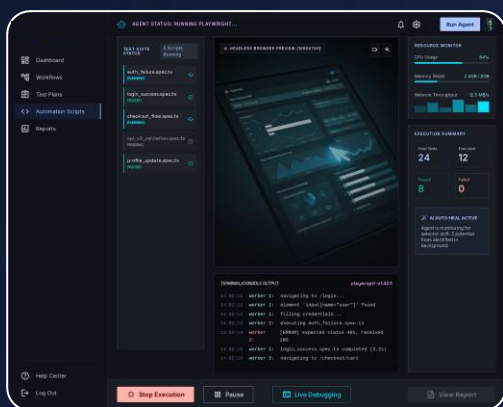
AGENT STATUS: RUNNING PLAYWRIGHT...

Run Agent

Dashboard
Workflows
Test Plans
Automation Scripts
Reports

TEST SUITE STATUS
5 Scripts Running

auth_failure.spec.ts
RUNNING

login_success.spec.ts
PASSED

checkout_flow.spec.ts
RUNNING

api_v2_validation.spec.ts
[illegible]

profile_update.spec.ts
PASSED

HEADLESS BROWSER PREVIEW (DEBUG)

RESOURCE MONITOR
CPU Usage 64%
Memory (RAM) 2.4GB / 8GB
Network Throughput 12.1 MB/s

EXECUTION SUMMARY
Total Tests 24
Executed 12
Passed 8
Failed 0

AI AUTO-HEAL ACTIVE
Agent is monitoring for selector drift. 2 potential fixes identified in background.

TERMINAL/CONSOLE OUTPUT
playwright-v1.42.1

14:02:11 worker 1: navigating to /login...
14:02:12 worker 1: element 'input[name="user"]' found
14:02:13 worker 1: filling credentials...
14:02:14 worker 2: executing auth_failure.spec.ts
14:02:15 worker 2: [ERROR] expected status 401, received 200
14:02:16 worker 1: login_success.spec.ts completed (3.2s)
14:02:18 worker 3: navigating to /checkout/cart

Help Center
Log Out

Stop Execution
Pause
Live Debugging
View Report